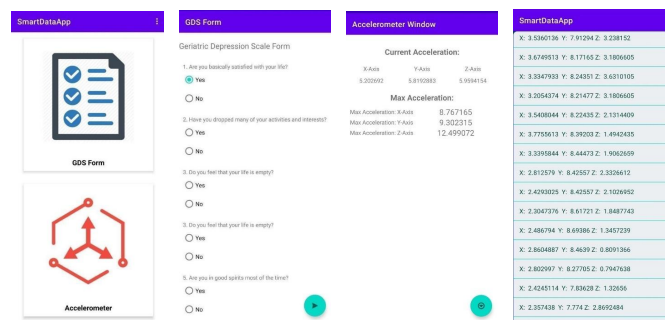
SmartDataApp

GDS Form

Accelerometer

GDS Form

Geriatric Depression Scale Form

1. Are you basically satisfied with your life?

Yes

No

2. Have you dropped many of your activities and interests?

Yes

No

3. Do you feel that your life is empty?

Yes

No

3. Do you feel that your life is empty?

Yes

No

5. Are you in good spirits most of life time?

Yes

No

Accelerometer Window

Current Acceleration:

| X-Axis | Y-Axis | Z-Axis |
|---|---|---|
| 5.322692 | 5.8192883 | 5.9594154 |

Max Acceleration:

Max Acceleration: X-Axis 8.767165

Max Acceleration: Y-Axis 9.302315

Max Acceleration: Z-Axis 12.499072

SmartDataApp

X: 3.5360136 Y: 7.91294 Z: 3.238152

X: 3.6749513 Y: 8.17165 Z: 3.1806605

X: 3.3347933 Y: 8.24351 Z: 3.6310105

X: 3.2054374 Y: 8.21477 Z: 3.1806605

X: 3.5408044 Y: 8.22435 Z: 2.1314409

X: 3.7755613 Y: 8.39203 Z: 1.4942435

X: 3.3395844 Y: 8.44473 Z: 1.9062659

X: 2.812579 Y: 8.42557 Z: 2.3326612

X: 2.4293025 Y: 8.42557 Z: 2.1026952

X: 2.3047376 Y: 8.61721 Z: 1.8487743

X: 2.486794 Y: 8.69386 Z: 1.3457239

X: 2.8604887 Y: 8.4639 Z: 0.8091366

X: 2.802997 Y: 8.27705 Z: 0.7947638

X: 2.4245114 Y: 7.83628 Z: 1.32656

X: 2.357438 Y: 7.774 Z: 2.8692484